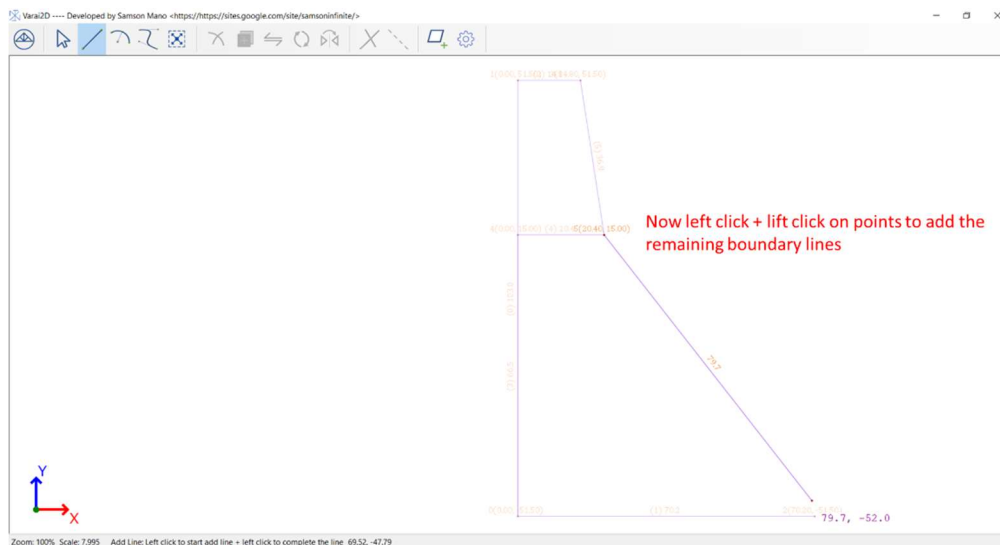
Varai2D ---- Developed by Samson Mano <https://https://sites.google.com/site/samsoninfinite/>

Now left click + lift click on points to add the remaining boundary lines

5(20.40, 15.00)

79.7

79.7, -52.0

Y

X

Zoom: 100% Scale: 7.995 Add Line: Left click to start add line + left click to complete the line 69.52, -47.79